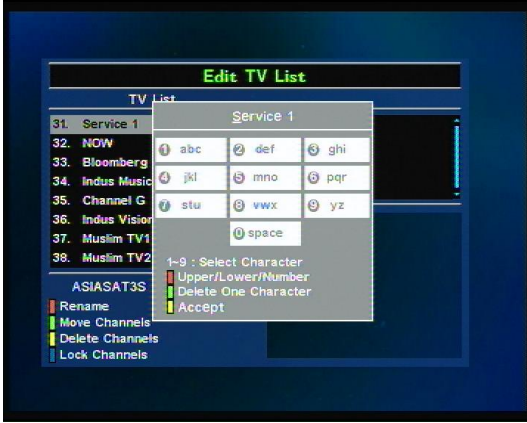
Edit TV List

TV List

31. Service 1
32. NOW
33. Bloomberg
34. Indus Music
35. Channel G
36. Indus Vision
37. Muslim TV1
38. Muslim TV2

ASIASAT3S

Rename
Move Channels
Delete Channels
Lock Channels

Service 1

1 abc
2 def
3 ghi
4 jkl
5 mno
6 pqr
7 stu
8 vwx
9 yz
0 space

1~9 : Select Character
Upper/Lower/Number
Delete One Character
Accept